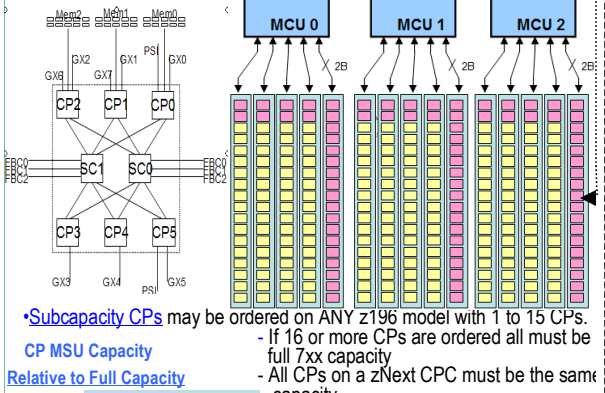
Mem2 Mem1 Mem0

GX2 GX1 PSI GX0

GX6 GX7

CP2 CP1 CP0

FBC0 FBC1 FBC2

SC1 SC0

FBC0 FBC1 FBC2

CP3 CP4 CP5

GX3 GX4 PSI GX5

MCU 0

MCU 1

MCU 2

2B

2B

2B

•Subcapacity CPs may be ordered on ANY z196 model with 1 to 15 CPs.

CP MSU Capacity

Relative to Full Capacity

- If 16 or more CPs are ordered all must be full 7xx capacity

- All CPs on a zNext CPC must be the same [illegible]